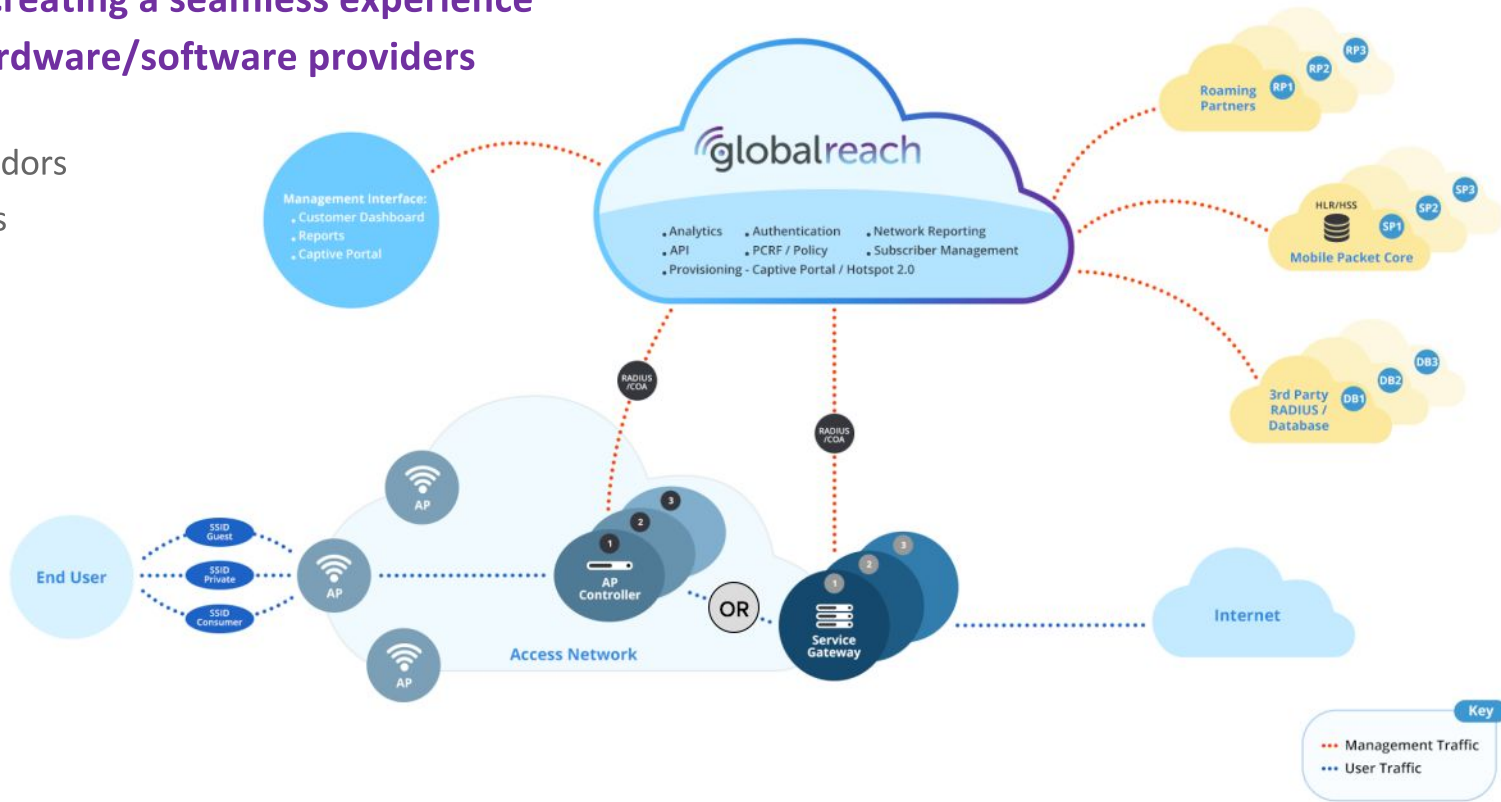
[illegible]reating a seamless experience
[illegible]rdware/software providers

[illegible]dors
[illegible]s

globalreach

. Analytics . Authentication . Network Reporting
. API . PCRF / Policy . Subscriber Management
. Provisioning - Captive Portal / Hotspot 2.0

Management Interface:
. Customer Dashboard
. Reports
. Captive Portal

Roaming Partners
RP1
RP2
RP3

HLR/HSS
SP1
SP2
SP3
Mobile Packet Core

3rd Party RADIUS / Database
DB1
DB2
DB3

RADIUS /COA

RADIUS /COA

End User

SSID Guest
SSID Private
SSID Consumer

AP
AP
AP

1
2
3
AP Controller

OR

1
2
3
Service Gateway

Access Network

Internet

Key
Management Traffic
User Traffic